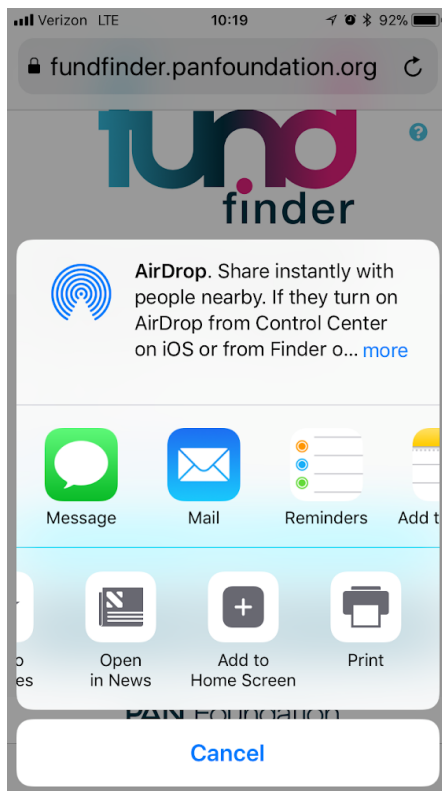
Verizon LTE 10:19 92%

fundfinder.panfoundation.org

fund finder

?

AirDrop. Share instantly with people nearby. If they turn on AirDrop from Control Center on iOS or from Finder o... more

Message

Mail

Reminders

Add t

o
es

Open in News

Add to Home Screen

Print

PAN Foundation

Cancel